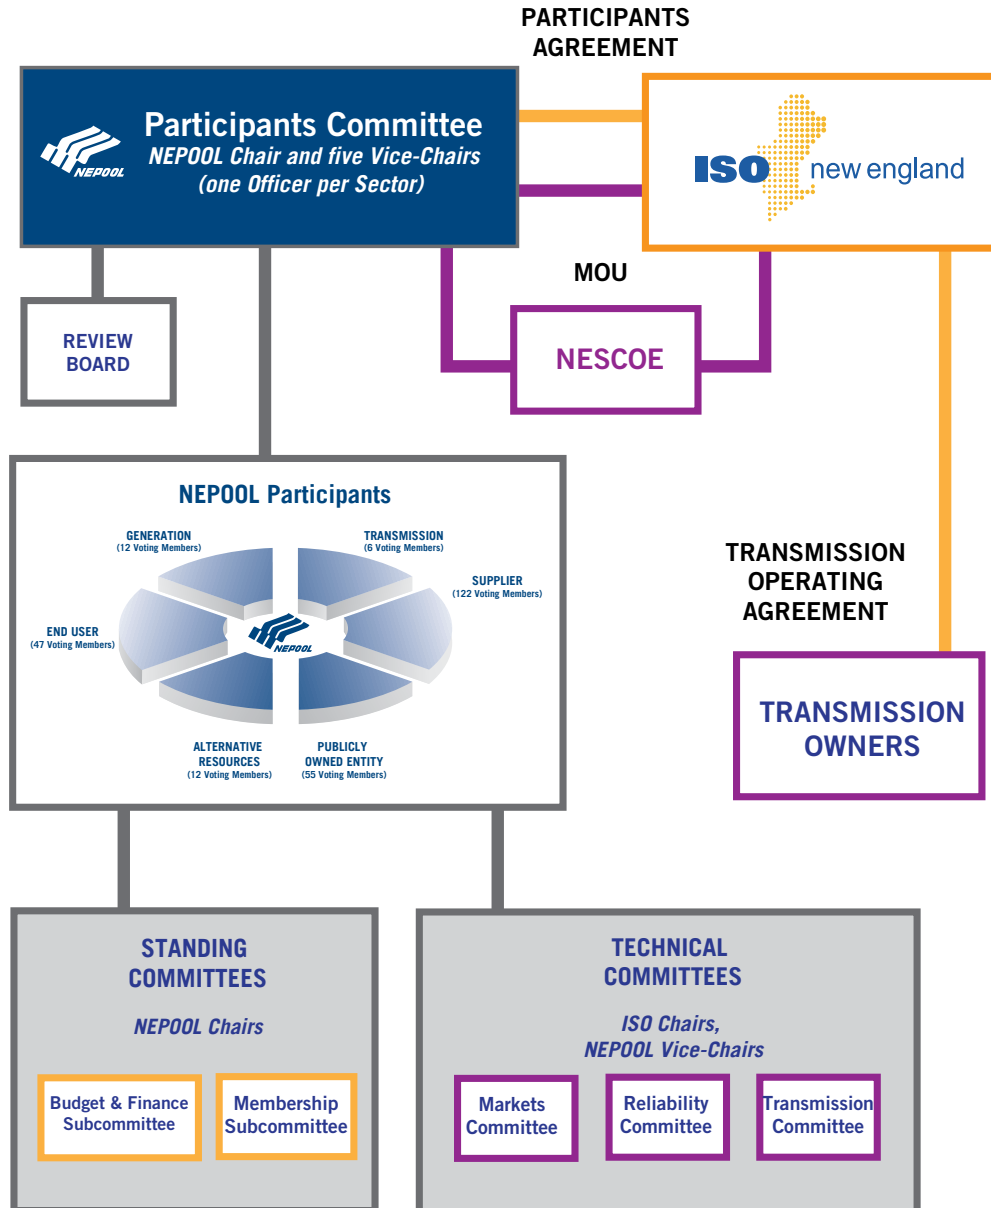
PARTICIPANTS AGREEMENT

NEPOOL

Participants Committee
NEPOOL Chair and five Vice-Chairs
(one Officer per Sector)

ISO new england

MOU

REVIEW BOARD

NESCOE

NEPOOL Participants

GENERATION
(12 Voting Members)

TRANSMISSION
(6 Voting Members)

SUPPLIER
(122 Voting Members)

END USER
(47 Voting Members)

NEPOOL

ALTERNATIVE RESOURCES
(12 Voting Members)

PUBLICLY OWNED ENTITY
(55 Voting Members)

TRANSMISSION OPERATING AGREEMENT

TRANSMISSION OWNERS

STANDING COMMITTEES

NEPOOL Chairs

Budget & Finance Subcommittee

Membership Subcommittee

TECHNICAL COMMITTEES

ISO Chairs,
NEPOOL Vice-Chairs

Markets Committee

Reliability Committee

Transmission Committee